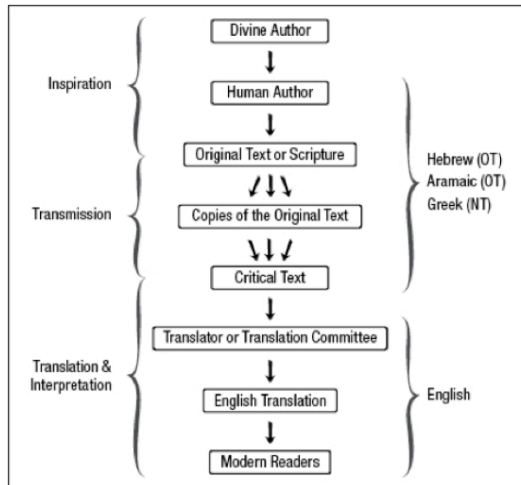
Divine Author

Inspiration

Human Author

Original Text or Scripture

Hebrew (OT)
Aramaic (OT)
Greek (NT)

Transmission

Copies of the Original Text

Critical Text

Translator or Translation Committee

Translation & Interpretation

English Translation

English

Modern Readers